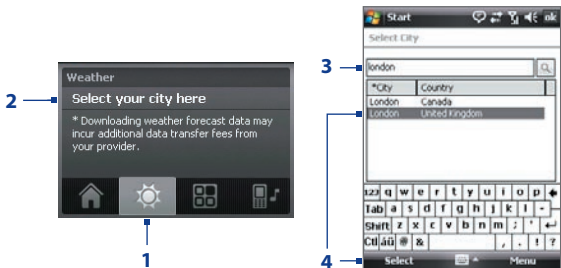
2
Weather
Select your city here
* Downloading weather forecast data may incur additional data transfer fees from your provider.
1

3
Start
ok
Select City
london
*City | Country
London | Canada
London | United Kingdom
4
123 q w e r t y u i o p
Tab a s d f g h j k l
Shift z x c v b n m , ' ↵
Ctl áü @ & / . ! ?
Select
Menu